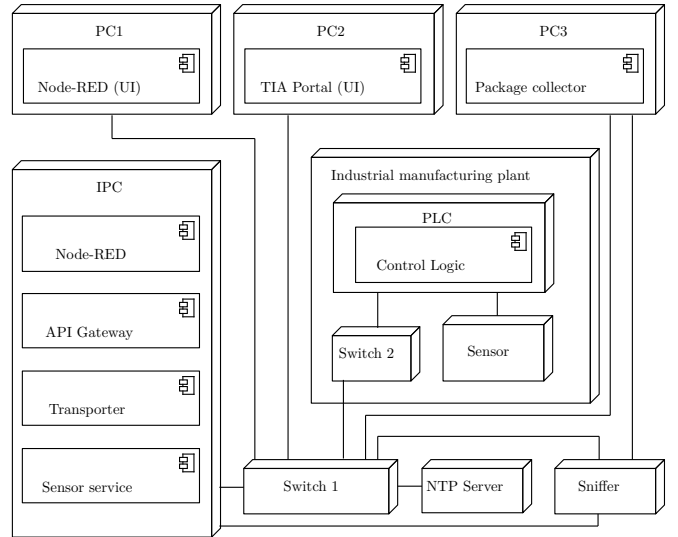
PC1

Node-RED (UI)

PC2

TIA Portal (UI)

PC3

Package collector

IPC

Node-RED

API Gateway

Transporter

Sensor service

Industrial manufacturing plant

PLC

Control Logic

Switch 2

Sensor

Switch 1

NTP Server

Sniffer